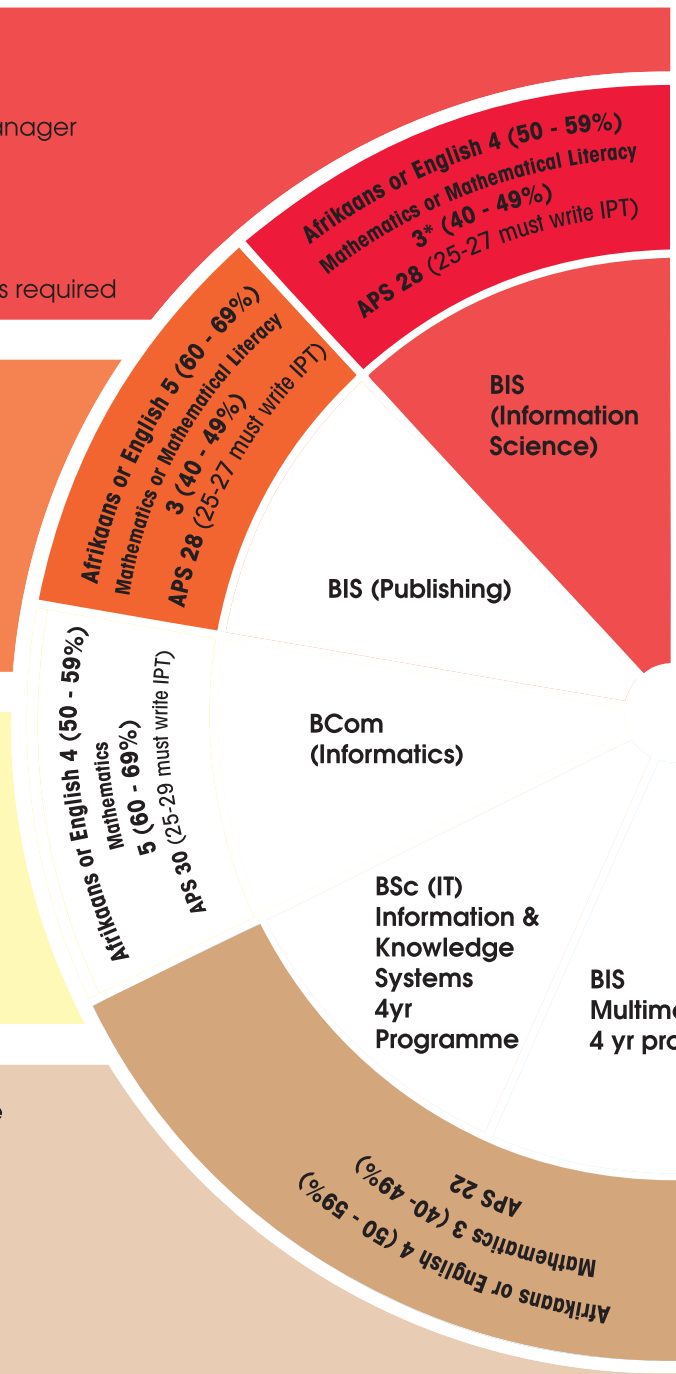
anager

s required

Afrikaans or English 4 (50 - 59%)
Mathematics or Mathematical Literacy
3* (40 - 49%)
APS 28 (25-27 must write IPT)

BIS (Information Science)

Afrikaans or English 5 (60 - 69%)
Mathematics or Mathematical Literacy
3 (40 - 49%)
APS 28 (25-27 must write IPT)

BIS (Publishing)

Afrikaans or English 4 (50 - 59%)
Mathematics
5 (60 - 69%)
APS 30 (25-29 must write IPT)

BCom (Informatics)

BSc (IT) Information & Knowledge Systems 4yr Programme

BIS Multime
4 yr pro

Afrikaans or English 4 (50 - 59%)
Mathematics 3 (40- 49%)
APS 22

e